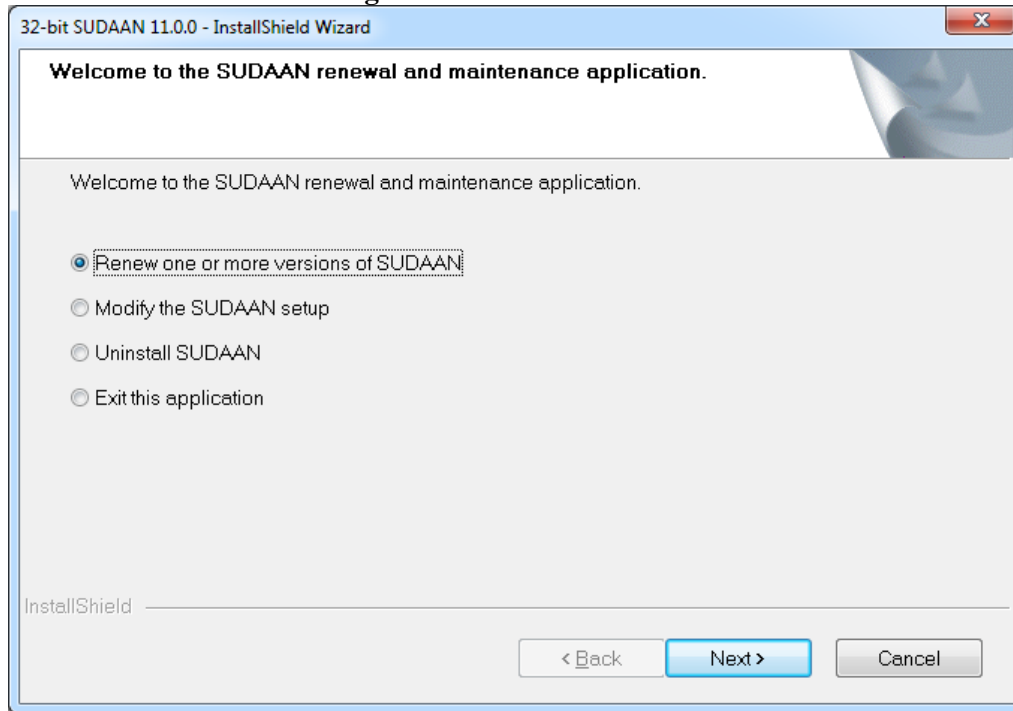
32-bit SUDAAN 11.0.0 - InstallShield Wizard

Welcome to the SUDAAN renewal and maintenance application.

Welcome to the SUDAAN renewal and maintenance application.

Renew one or more versions of SUDAAN

Modify the SUDAAN setup

Uninstall SUDAAN

Exit this application

InstallShield

< Back

Next >

Cancel